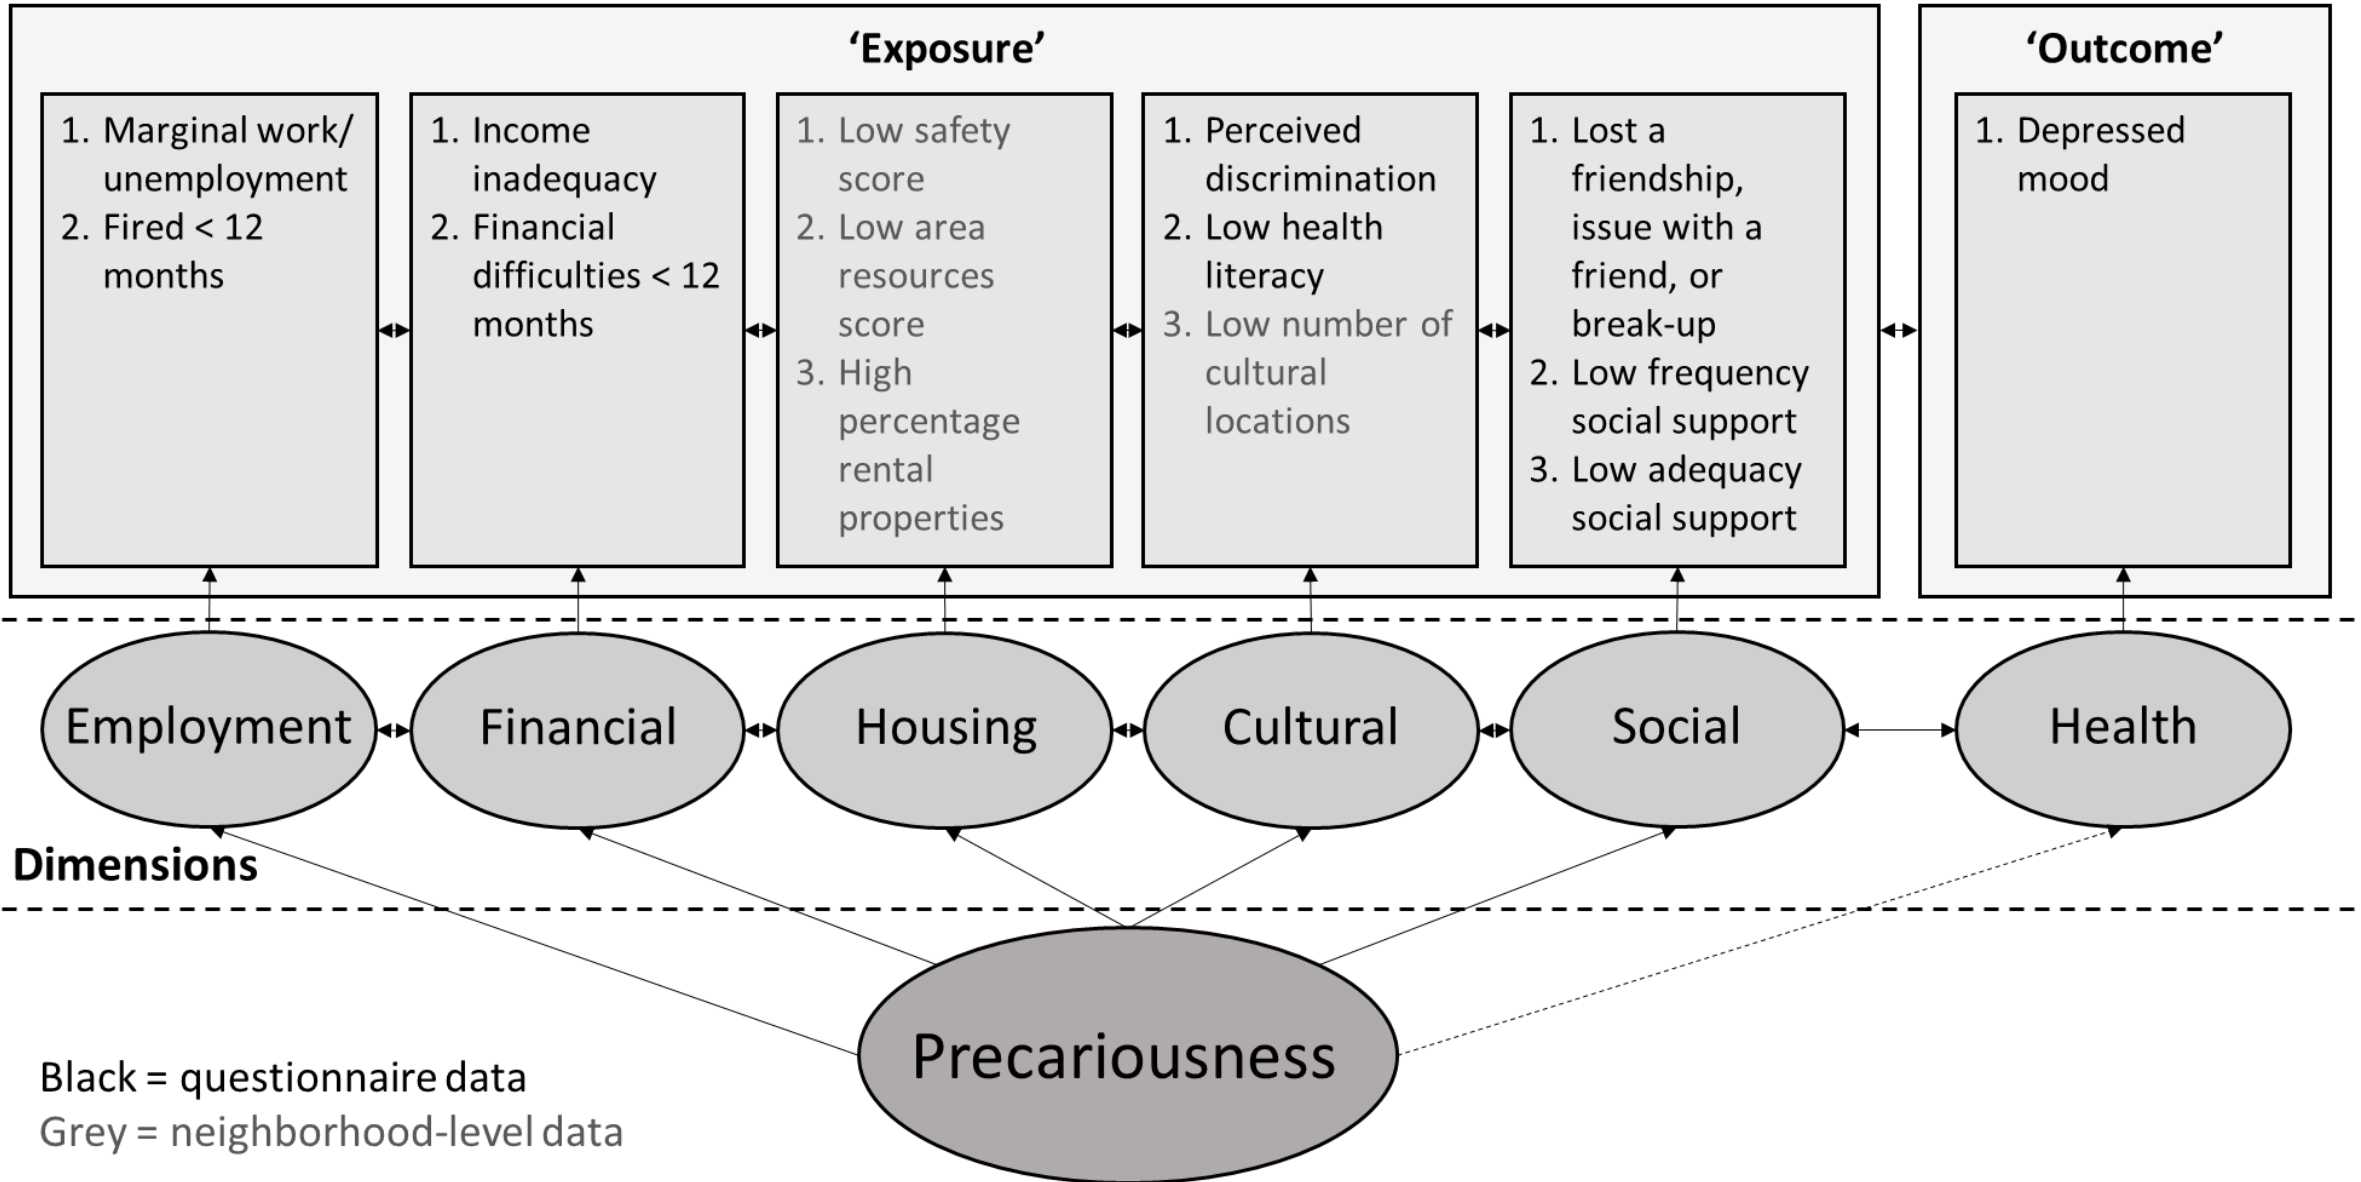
'Exposure'

1. Marginal work/ unemployment
2. Fired < 12 months

1. Income inadequacy
2. Financial difficulties < 12 months

1. Low safety score
2. Low area resources score
3. High percentage rental properties

1. Perceived discrimination
2. Low health literacy
3. Low number of cultural locations

1. Lost a friendship, issue with a friend, or break-up
2. Low frequency social support
3. Low adequacy social support

'Outcome'

1. Depressed mood

Employment

Financial

Housing

Cultural

Social

Health

Dimensions

Precariousness

Black = questionnaire data
Grey = neighborhood-level data